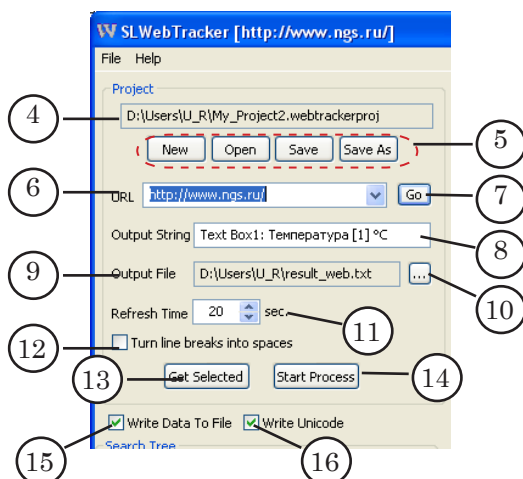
SLWebTracker [http://www.ngs.ru/]

File Help

Project

4

D:\Users\U_R\My_Project2.webtrackerproj

New Open Save Save As

5

6

URL http://www.ngs.ru/

Go

7

Output String Text Box1: Температура [1] °C

8

9

Output File D:\Users\U_R\result_web.txt

...

10

Refresh Time 20 sec.

11

12

Turn line breaks into spaces

13

Get Selected

Start Process

14

Write Data To File

Write Unicode

15

Search Tree

16